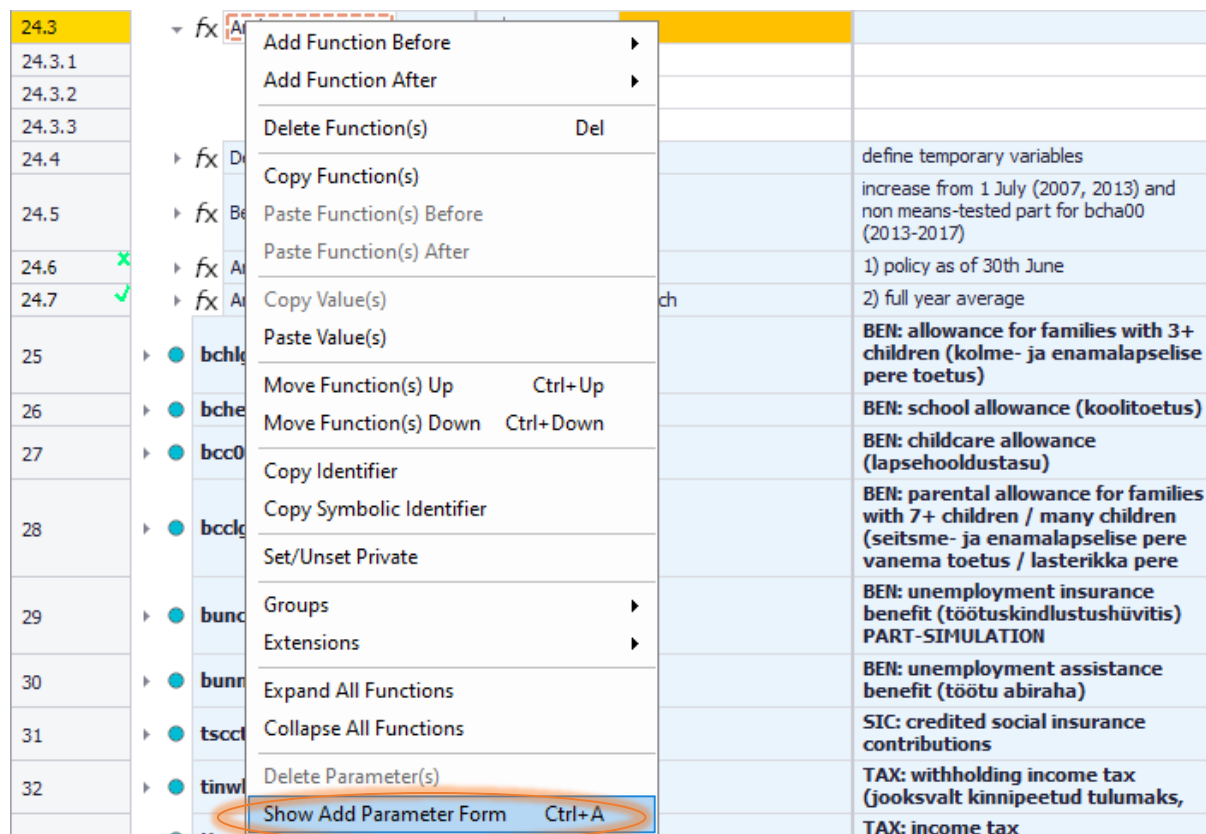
| | | | |
|---|---|---|---|
| 24.3 | fx Ar | | |
| 24.3.1 | | | |
| 24.3.2 | | | |
| 24.3.3 | | | |
| 24.4 | fx De | | define temporary variables |
| 24.5 | fx Be | | increase from 1 July (2007, 2013) and non means-tested part for bcha00 (2013-2017) |
| 24.6 | fx Ar | | 1) policy as of 30th June |
| 24.7 | fx Ar | ch | 2) full year average |
| 25 | bchl | | BEN: allowance for families with 3+ children (kolme- ja enamalapselise pere toetus) |
| 26 | bche | | BEN: school allowance (koolitoetus) |
| 27 | bcc0 | | BEN: childcare allowance (lapsehooldustasu) |
| 28 | bccl | | BEN: parental allowance for families with 7+ children / many children (seitsme- ja enamalapselise pere vanema toetus / lasterikka pere |
| 29 | bunc | | BEN: unemployment insurance benefit (töötuskindlustushüvitis) PART-SIMULATION |
| 30 | bunn | | BEN: unemployment assistance benefit (töötu abiraha) |
| 31 | tscc | | SIC: credited social insurance contributions |
| 32 | tinw | | TAX: withholding income tax (jooksvalt kinnipeetud tulumaks, |
| | | | TAX: income tax |

Add Function Before
Add Function After
Delete Function(s) Del
Copy Function(s)
Paste Function(s) Before
Paste Function(s) After
Copy Value(s)
Paste Value(s)
Move Function(s) Up Ctrl+Up
Move Function(s) Down Ctrl+Down
Copy Identifier
Copy Symbolic Identifier
Set/Unset Private
Groups
Extensions
Expand All Functions
Collapse All Functions
Delete Parameter(s)
Show Add Parameter Form Ctrl+A